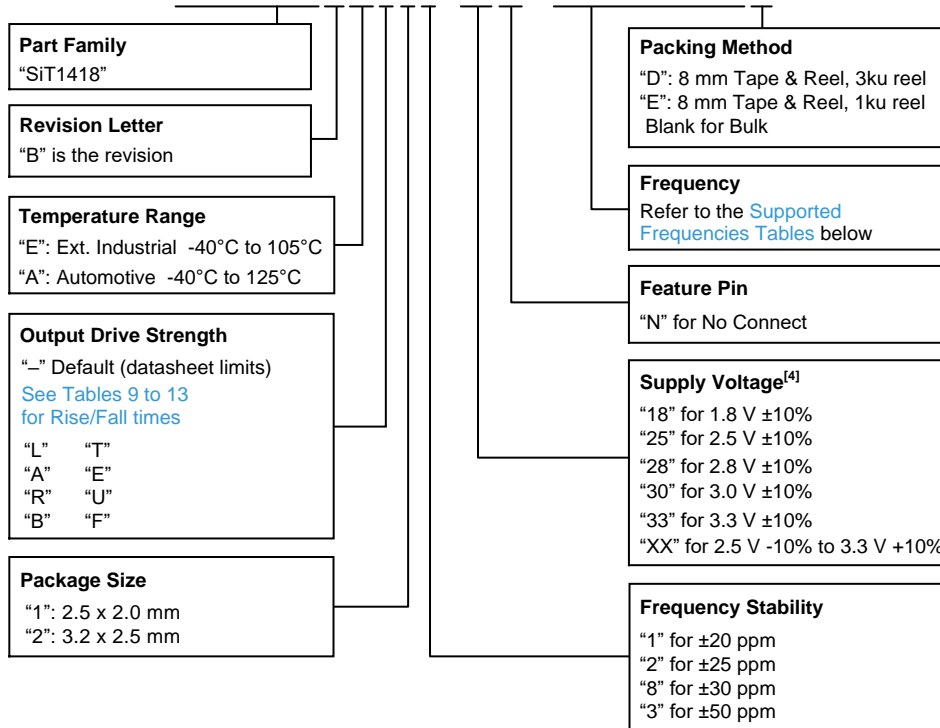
Part Family
“SiT1418”

Revision Letter
“B” is the revision

Temperature Range
“E”: Ext. Industrial -40°C to 105°C
“A”: Automotive -40°C to 125°C

Output Drive Strength
“–” Default (datasheet limits)
See Tables 9 to 13 for Rise/Fall times
“L” “T”
“A” “E”
“R” “U”
“B” “F”

Package Size
“1”: 2.5 x 2.0 mm
“2”: 3.2 x 2.5 mm

Packing Method
“D”: 8 mm Tape & Reel, 3ku reel
“E”: 8 mm Tape & Reel, 1ku reel
Blank for Bulk

Frequency
Refer to the Supported Frequencies Tables below

Feature Pin
“N” for No Connect

Supply Voltage$^{[4]}$
“18” for 1.8 V ±10%
“25” for 2.5 V ±10%
“28” for 2.8 V ±10%
“30” for 3.0 V ±10%
“33” for 3.3 V ±10%
“XX” for 2.5 V -10% to 3.3 V +10%

Frequency Stability
“1” for ±20 ppm
“2” for ±25 ppm
“8” for ±30 ppm
“3” for ±50 ppm